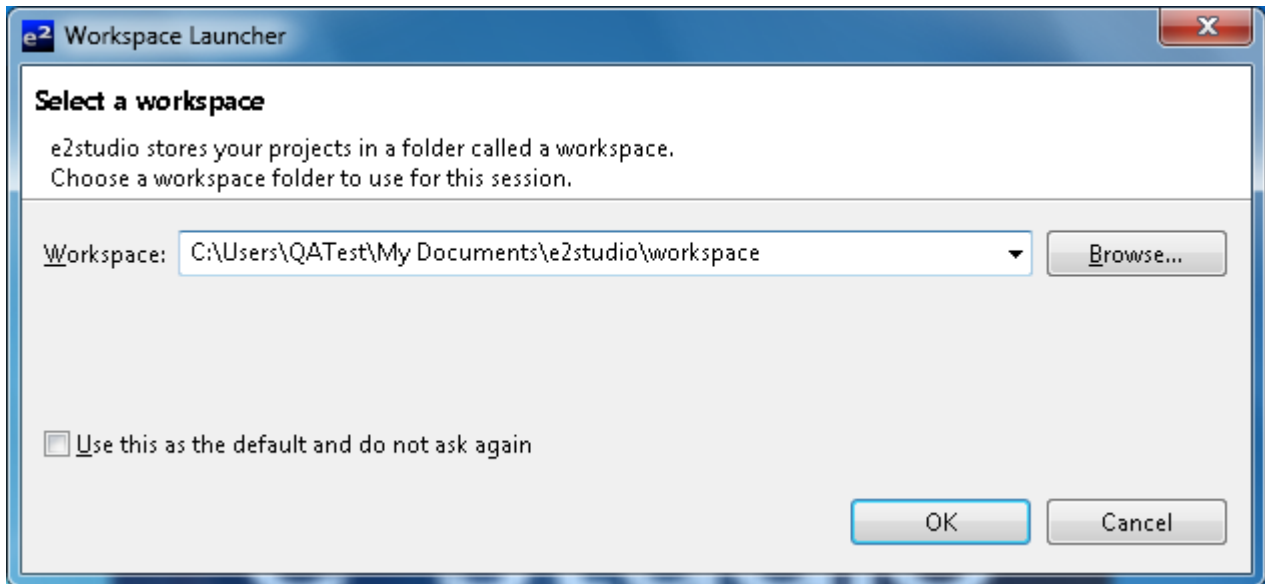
e2 Workspace Launcher

Select a workspace

e2studio stores your projects in a folder called a workspace.
Choose a workspace folder to use for this session.

Workspace: C:\Users\QATest\My Documents\e2studio\workspace

Browse...

Use this as the default and do not ask again

OK

Cancel